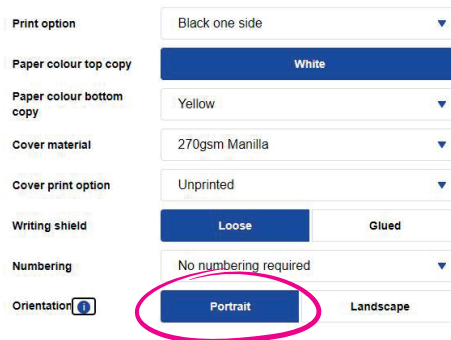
| | |
|---|---|
| Print option | Black one side ▼ |
| Paper colour top copy | White |
| Paper colour bottom copy | Yellow ▼ |
| Cover material | 270gsm Manilla ▼ |
| Cover print option | Unprinted ▼ |
| Writing shield | Loose / Glued |
| Numbering | No numbering required ▼ |
| Orientation i | Portrait / Landscape |